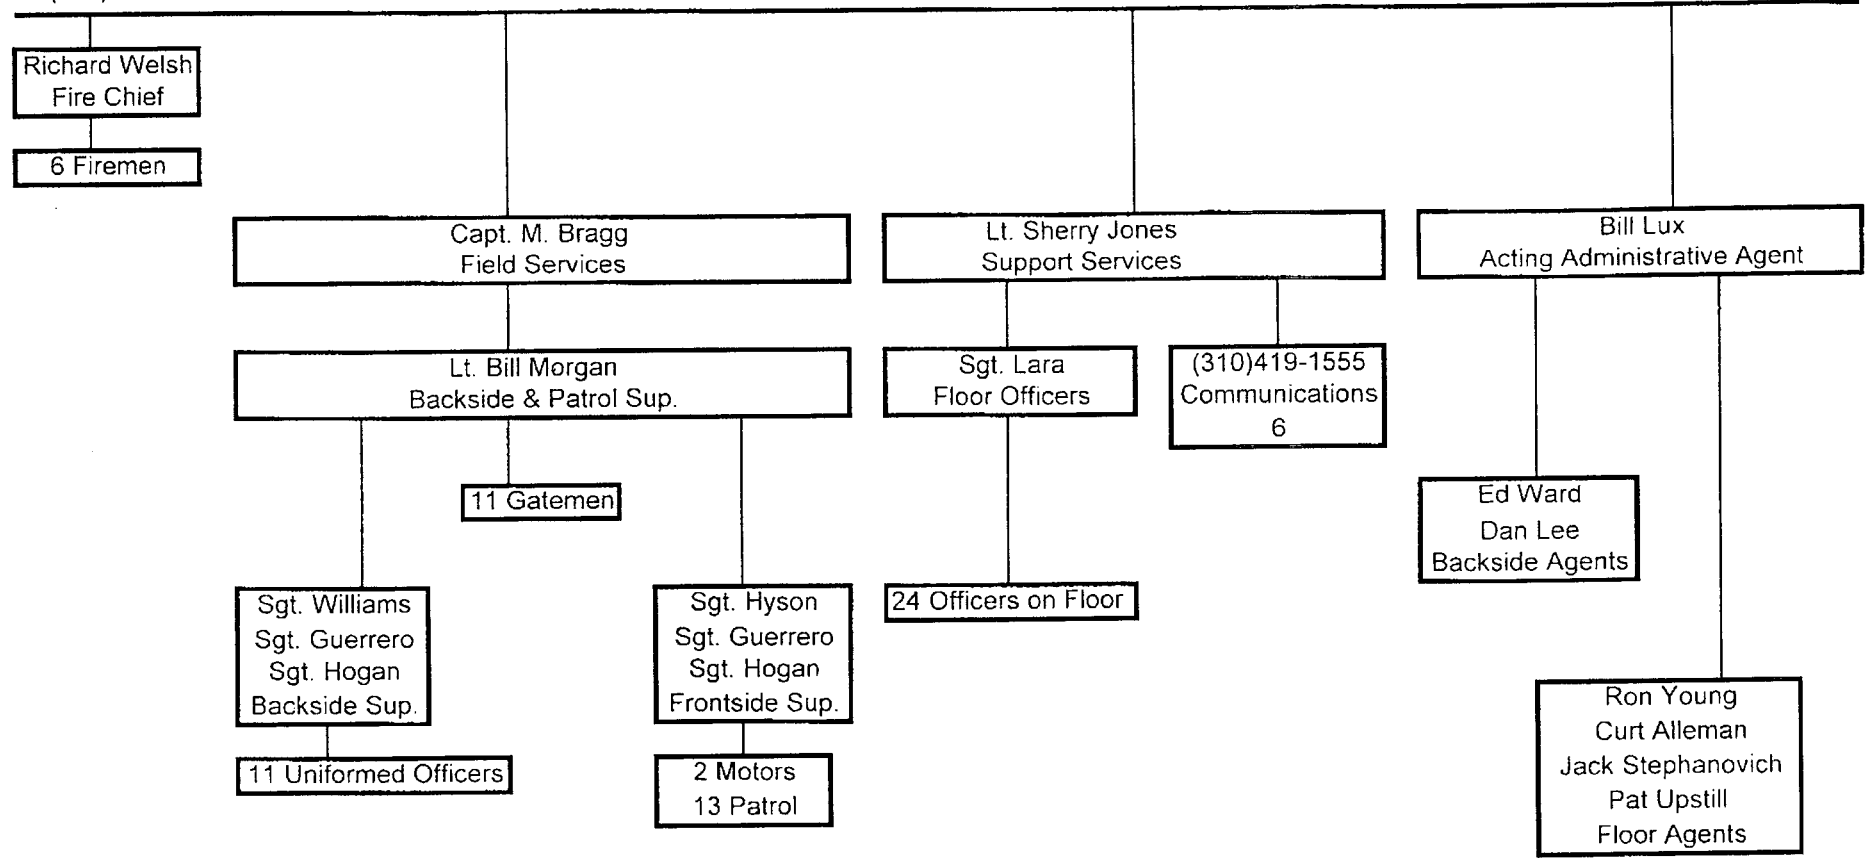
Richard Welsh
Fire Chief

6 Firemen

Capt. M. Bragg
Field Services

Lt. Bill Morgan
Backside & Patrol Sup.

11 Gatemen

Sgt. Williams
Sgt. Guerrero
Sgt. Hogan
Backside Sup.

11 Uniformed Officers

Sgt. Hyson
Sgt. Guerrero
Sgt. Hogan
Frontside Sup.

2 Motors
13 Patrol

Lt. Sherry Jones
Support Services

Sgt. Lara
Floor Officers

24 Officers on Floor

(310)419-1555
Communications
6

Bill Lux
Acting Administrative Agent

Ed Ward
Dan Lee
Backside Agents

Ron Young
Curt Alleman
Jack Stephanovich
Pat Upstill
Floor Agents